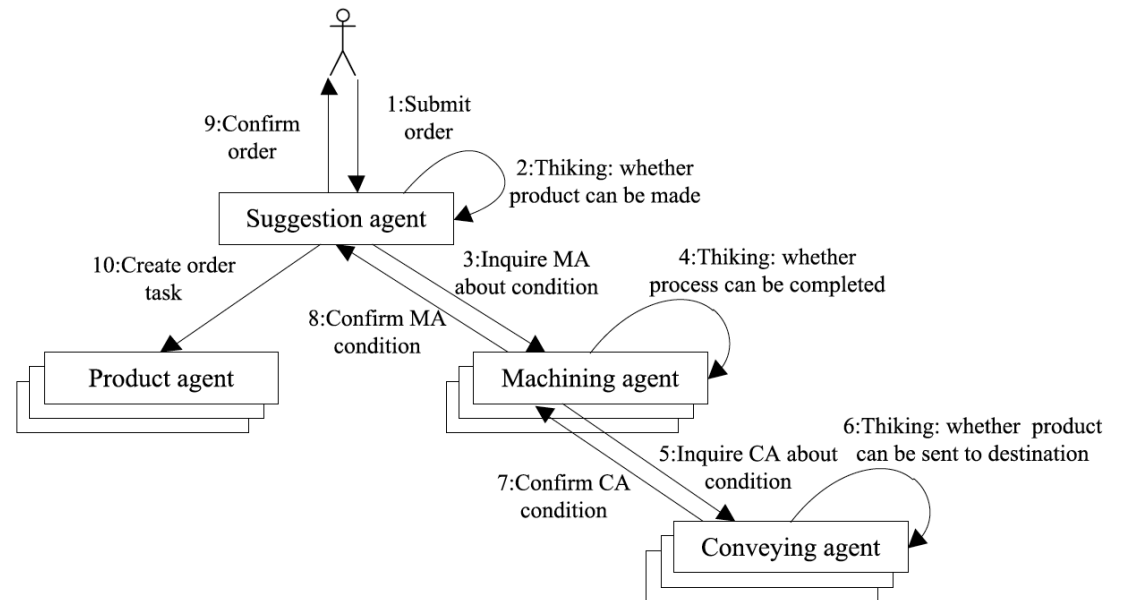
1:Submit order

9:Confirm order

2:Thiking: whether product can be made

Suggestion agent

10:Create order task

3:Inquire MA about condition

4:Thiking: whether process can be completed

8:Confirm MA condition

Product agent

Machining agent

6:Thiking: whether product can be sent to destination

5:Inquire CA about condition

7:Confirm CA condition

Conveying agent